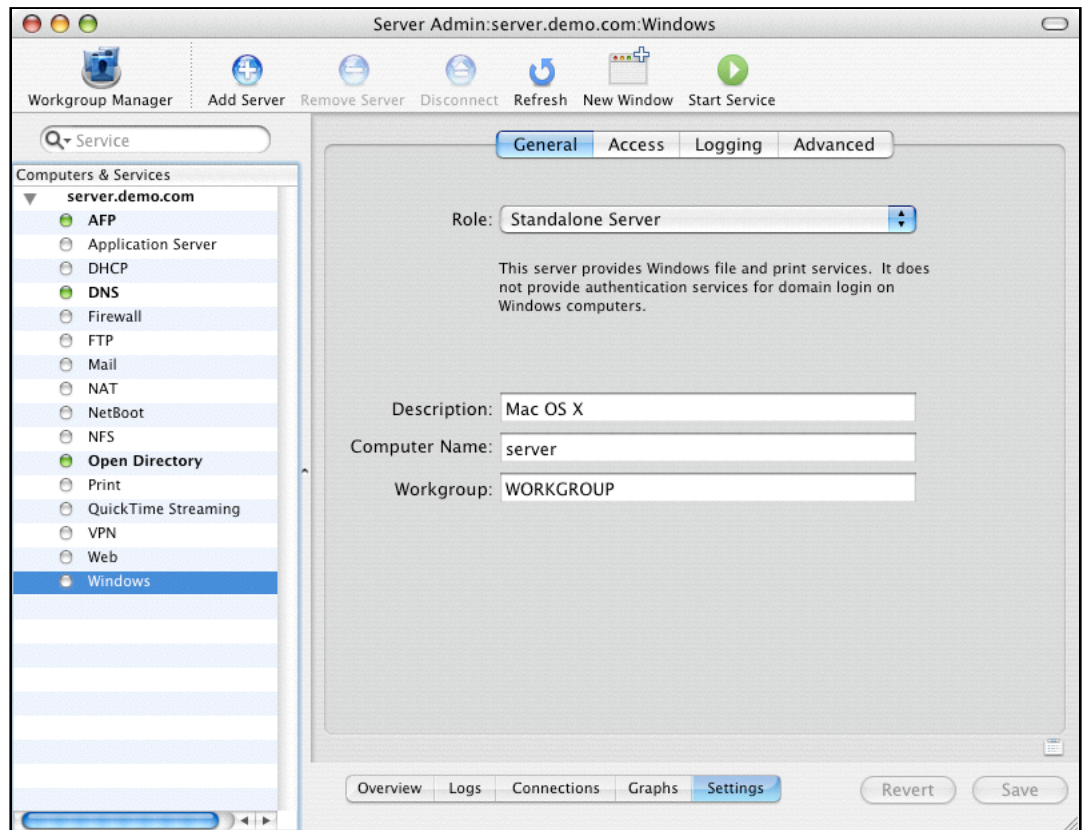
Server Admin:server.demo.com:Windows

Workgroup Manager
Add Server
Remove Server
Disconnect
Refresh
New Window
Start Service

Service

Computers & Services
server.demo.com
AFP
Application Server
DHCP
DNS
Firewall
FTP
Mail
NAT
NetBoot
NFS
Open Directory
Print
QuickTime Streaming
VPN
Web
Windows

General
Access
Logging
Advanced

Role: Standalone Server

This server provides Windows file and print services. It does not provide authentication services for domain login on Windows computers.

Description: Mac OS X
Computer Name: server
Workgroup: WORKGROUP

Overview
Logs
Connections
Graphs
Settings

Revert
Save